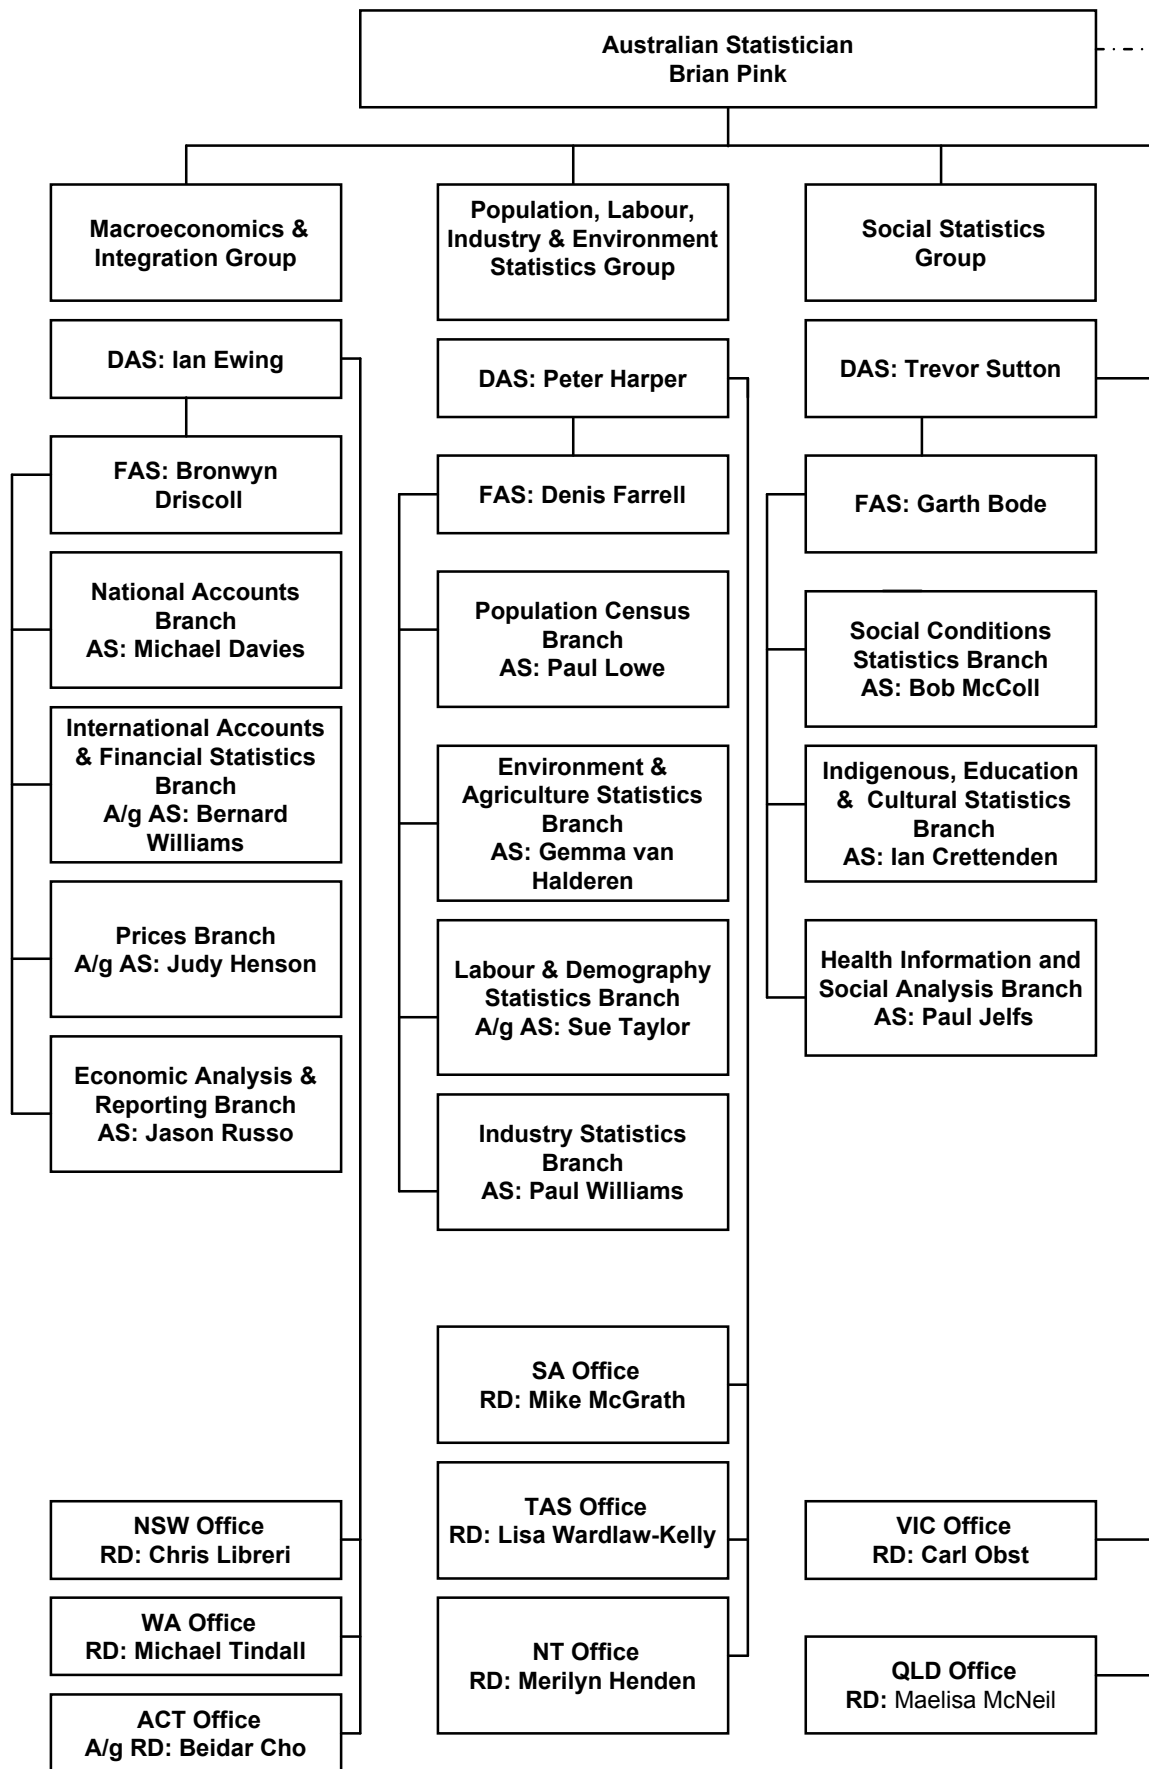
Australian Statistician
Brian Pink

Macroeconomics & Integration Group

DAS: Ian Ewing

FAS: Bronwyn Driscoll

National Accounts Branch
AS: Michael Davies

International Accounts & Financial Statistics Branch
A/g AS: Bernard Williams

Prices Branch
A/g AS: Judy Henson

Economic Analysis & Reporting Branch
AS: Jason Russo

NSW Office
RD: Chris Libreri

WA Office
RD: Michael Tindall

ACT Office
A/g RD: Beidar Cho

Population, Labour, Industry & Environment Statistics Group

DAS: Peter Harper

FAS: Denis Farrell

Population Census Branch
AS: Paul Lowe

Environment & Agriculture Statistics Branch
AS: Gemma van Halderen

Labour & Demography Statistics Branch
A/g AS: Sue Taylor

Industry Statistics Branch
AS: Paul Williams

SA Office
RD: Mike McGrath

TAS Office
RD: Lisa Wardlaw-Kelly

NT Office
RD: Merilyn Henden

Social Statistics Group

DAS: Trevor Sutton

FAS: Garth Bode

Social Conditions Statistics Branch
AS: Bob McColl

Indigenous, Education & Cultural Statistics Branch
AS: Ian Crettenden

Health Information and Social Analysis Branch
AS: Paul Jelfs

VIC Office
RD: Carl Obst

QLD Office
RD: Maelisa McNeil